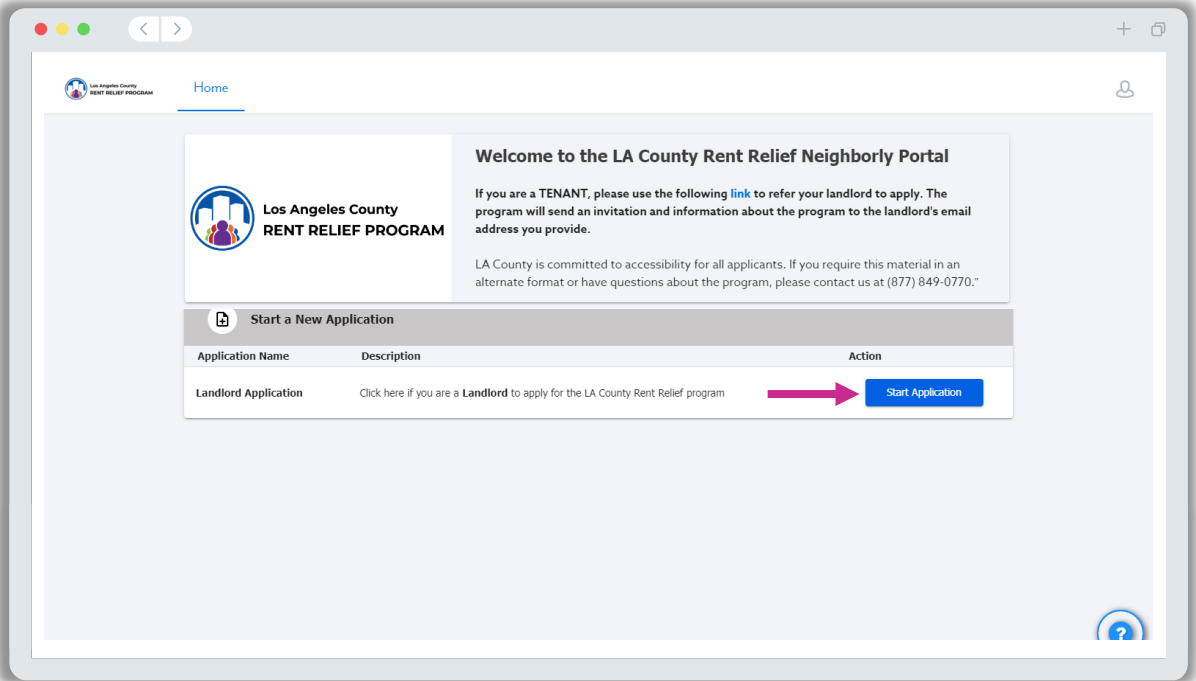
Los Angeles County
RENT RELIEF PROGRAM

Home

Los Angeles County
RENT RELIEF PROGRAM

Welcome to the LA County Rent Relief Neighborly Portal

If you are a TENANT, please use the following link to refer your landlord to apply. The program will send an invitation and information about the program to the landlord's email address you provide.

LA County is committed to accessibility for all applicants. If you require this material in an alternate format or have questions about the program, please contact us at (877) 849-0770."

Start a New Application

| Application Name | Description | Action |
|---|---|---|
| Landlord Application | Click here if you are a Landlord to apply for the LA County Rent Relief program | Start Application |

?